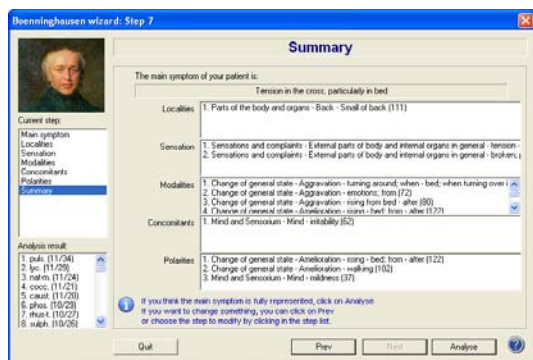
Boenninghausen wizard: Step 7

Summary

Current step:
Main symptom
Localities
Sensation
Modalities
Concomitants
Polarities
Summary

Analysis result:
1. puls. (11/34)
2. lyc. (11/29)
3. nat-m. (11/24)
4. cocc. (11/21)
5. caust. (11/20)
6. phos. (10/29)
7. rhus-t. (10/27)
8. sulph. (10/26)

The main symptom of your patient is:
Tension in the cross, particularly in bed

Localities
1. Parts of the body and organs - Back - Small of back (111)

Sensation
1. Sensations and complaints - External parts of body and internal organs in general - tension -
2. Sensations and complaints - External parts of body and internal organs in general - broken; j

Modalities
1. Change of general state - Aggravation - turning around; when - bed; when turning over i
2. Change of general state - Aggravation - emotions; from (72)
3. Change of general state - Aggravation - rising from bed - after (80)
4. Change of general state - Amelioration - rising - bed; from - after (122)

Concomitants
1. Mind and Sensorium - Mind - irritability (62)

Polarities
1. Change of general state - Amelioration - rising - bed; from - after (122)
2. Change of general state - Amelioration - walking (102)
3. Mind and Sensorium - Mind - mildness (37)

If you think the main symptom is fully represented, click on Analyse
If you want to change something, you can click on Prev
or choose the step to modify by clicking in the step list.

Quit
Prev
Next
Analyse